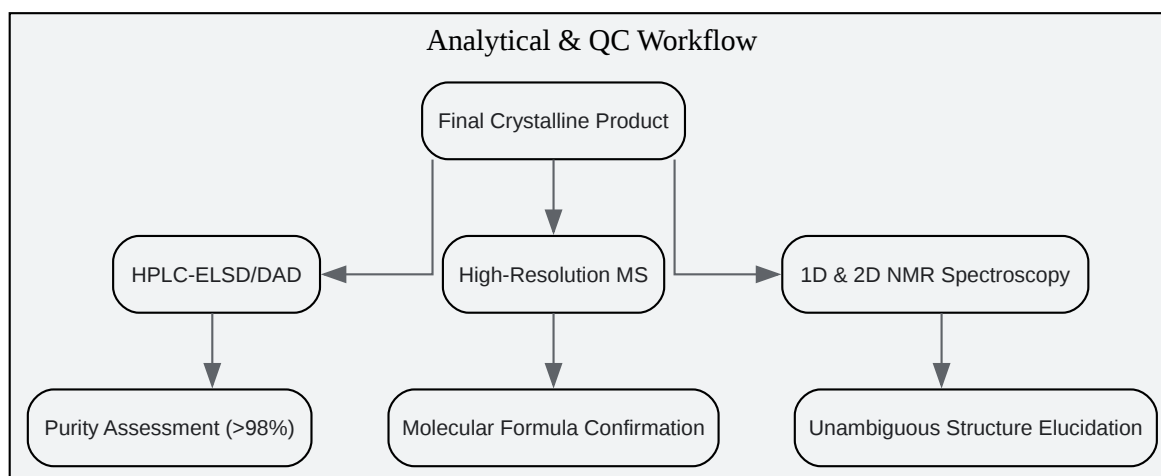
Analytical & QC Workflow

Final Crystalline Product

HPLC-ELSD/DAD

High-Resolution MS

1D & 2D NMR Spectroscopy

Purity Assessment (>98%)

Molecular Formula Confirmation

Unambiguous Structure Elucidation